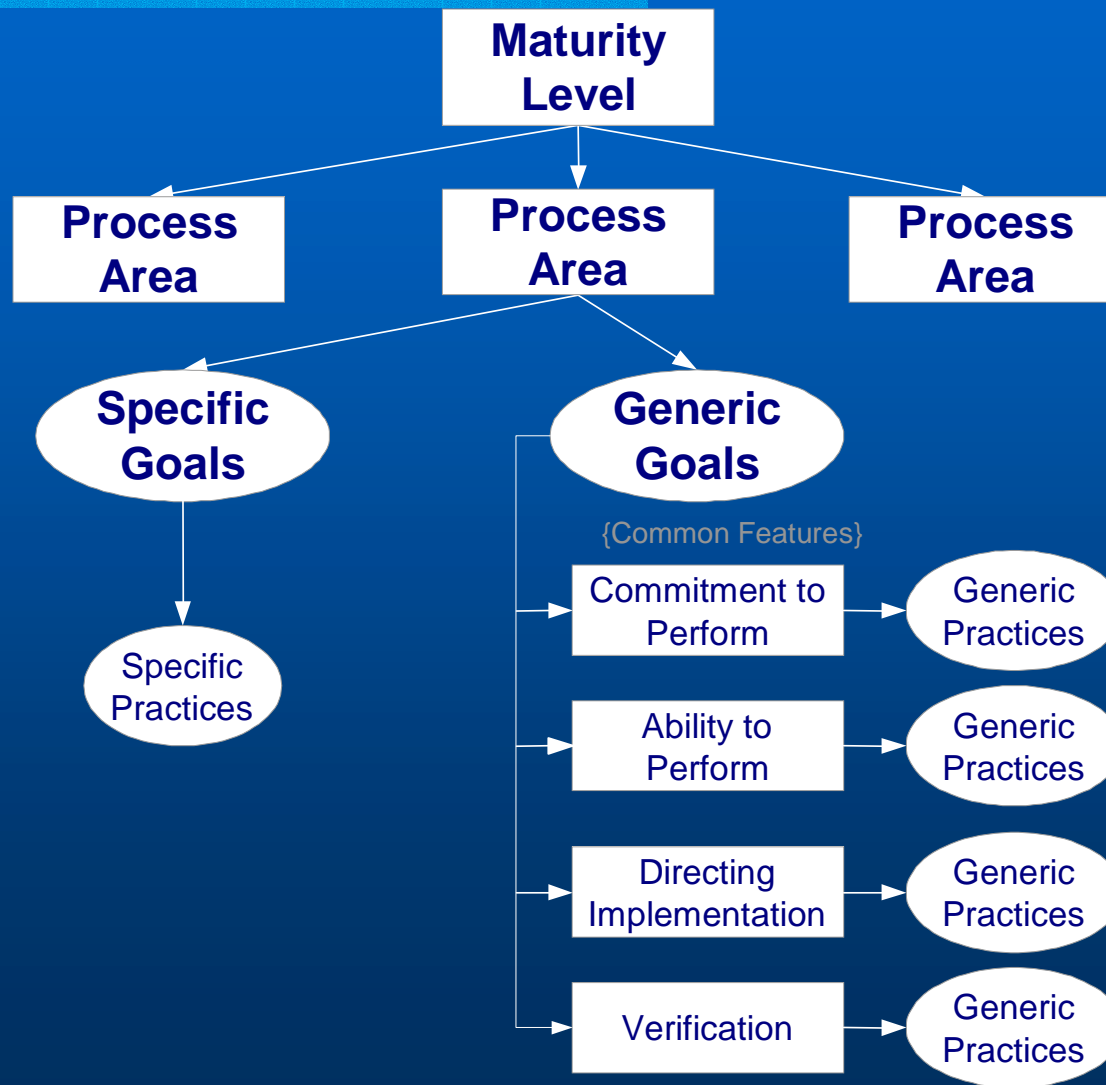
Maturity Level

Process Area

Process Area

Process Area

Specific Goals

Generic Goals

Specific Practices

{Common Features}

Commitment to Perform

Generic Practices

Ability to Perform

Generic Practices

Directing Implementation

Generic Practices

Verification

Generic Practices